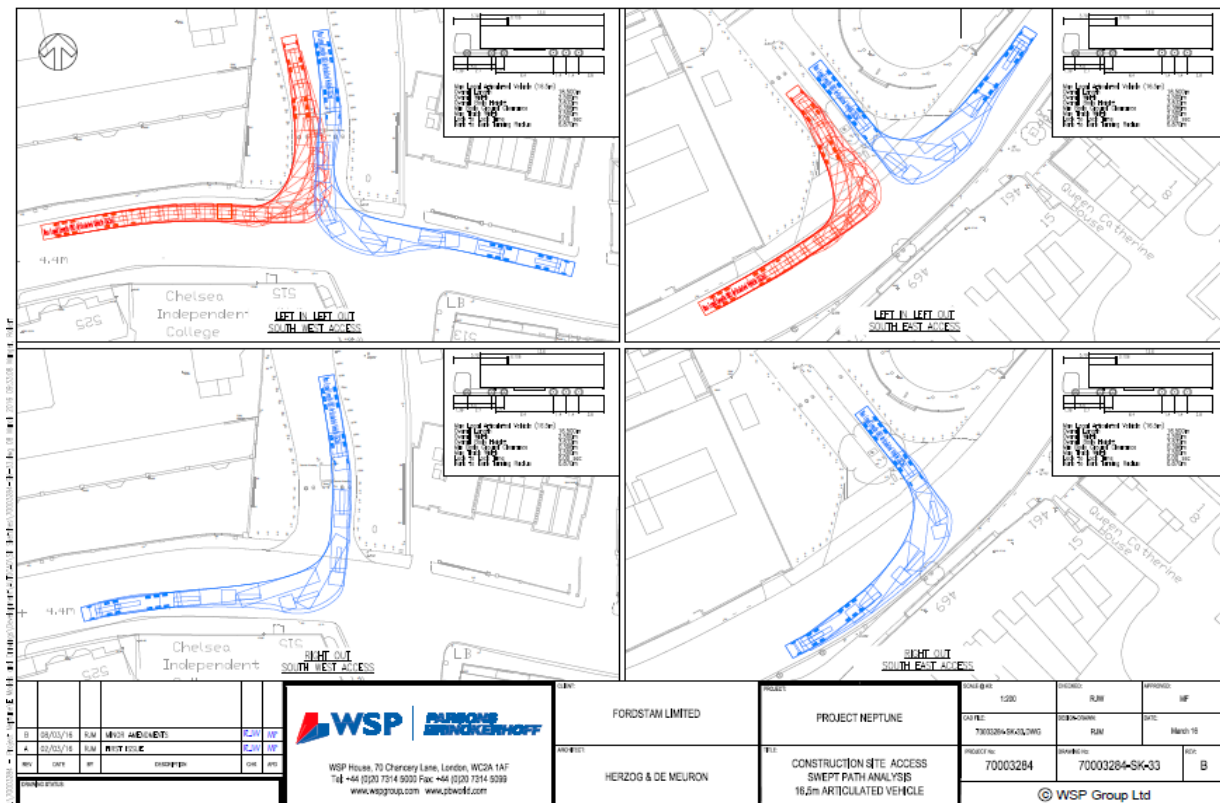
4.4m

Chelsea Independent College

525

515

LB

LEFT IN LEFT OUT
SOUTH WEST ACCESS

461

469

15

Queen Catherine House

LEFT IN LEFT OUT
SOUTH EAST ACCESS

4.4m

Chelsea Independent

525

515

LB

RIGHT OUT
SOUTH WEST ACCESS

461

469

15

Queen Catherine House

RIGHT OUT
SOUTH EAST ACCESS

| REV | DATE | BY | DESCRIPTION | CHK | APD |
|---|---|---|---|---|---|
| B | 08/03/16 | RJM | MINOR AMENDMENTS | RJM | MF |
| A | 02/03/16 | RJM | FIRST ISSUE | RJM | MF |

DRAWING STATUS:

WSP | PARSONS BRINCKERHOFF

WSP House, 70 Chancery Lane, London, WC2A 1AF
Tel: +44 (0)20 7314 5000 Fax: +44 (0)20 7314 5099
www.wspgroup.com www.pbworld.com

CLIENT:
FORDSTAM LIMITED

ARCHITECT:
HERZOG & DE MEURON

PROJECT:
PROJECT NEPTUNE

TITLE:
CONSTRUCTION SITE ACCESS
SWEPT PATH ANALYSIS
16.5m ARTICULATED VEHICLE

SCALE @ A3: 1:200
CHECKED: RJM
APPROVED: MF
CAD FILE: 70003284-SK-33.DWG
DESIGN/DRAWN: RJM
DATE: March 16
PROJECT No: 70003284
DRAWING No: 70003284-SK-33
REV: B

© WSP Group Ltd